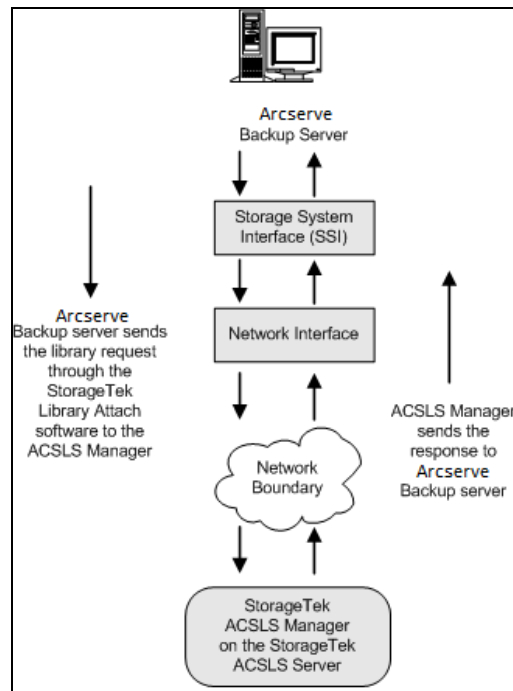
Arcserve
Backup Server

Storage System Interface (SSI)

Network Interface

Network Boundary

StorageTek ACSLS Manager on the StorageTek ACSLS Server

Arcserve
Backup server sends the library request through the StorageTek Library Attach software to the ACSLS Manager

ACSLS Manager sends the response to Arcserve Backup server